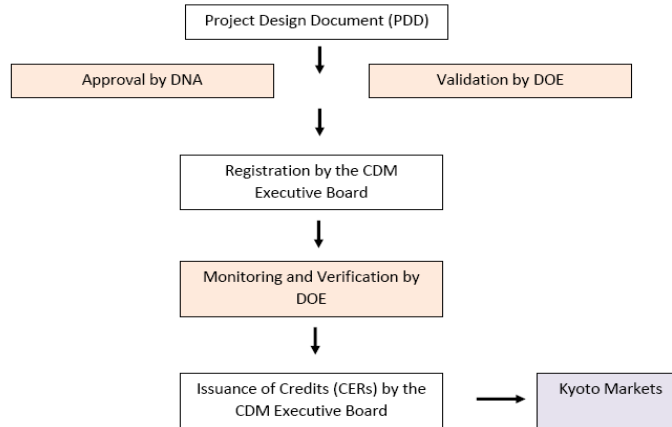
Project Design Document (PDD)

Approval by DNA

Validation by DOE

Registration by the CDM Executive Board

Monitoring and Verification by DOE

Issuance of Credits (CERs) by the CDM Executive Board

Kyoto Markets